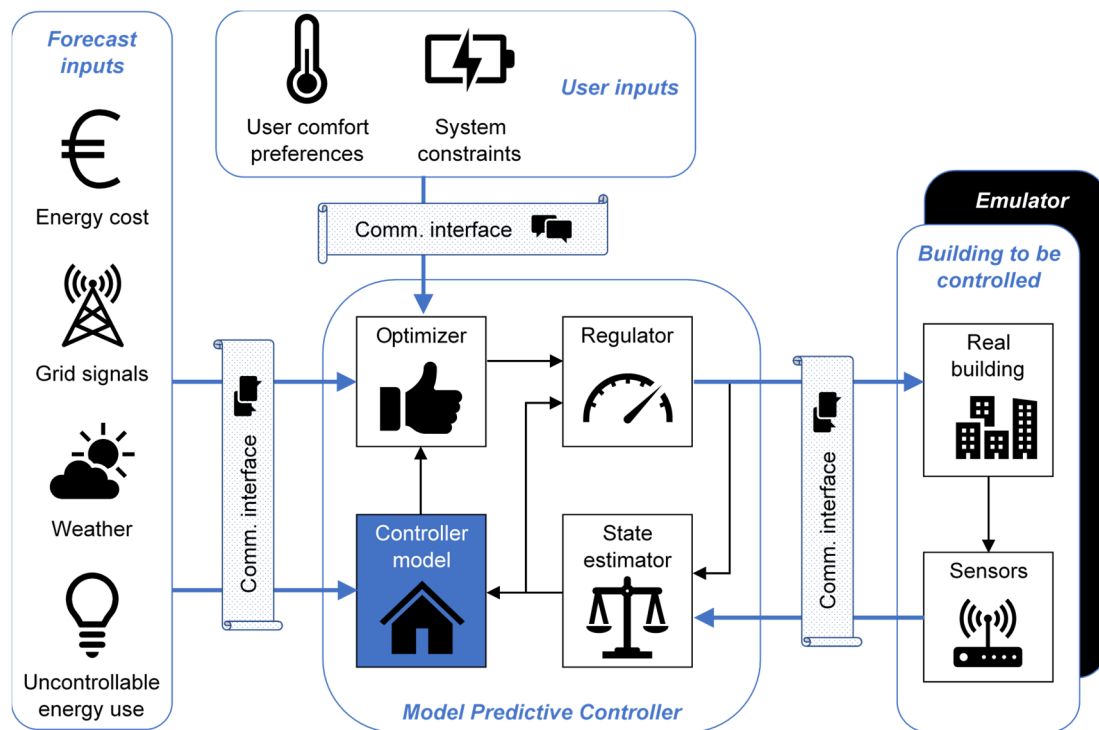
Forecast inputs

€

Energy cost

Grid signals

Weather

Uncontrollable energy use

User comfort preferences

System constraints

User inputs

Comm. interface

Comm. interface

Optimizer

Regulator

Controller model

State estimator

Model Predictive Controller

Comm. interface

Emulator

Building to be controlled

Real building

Sensors